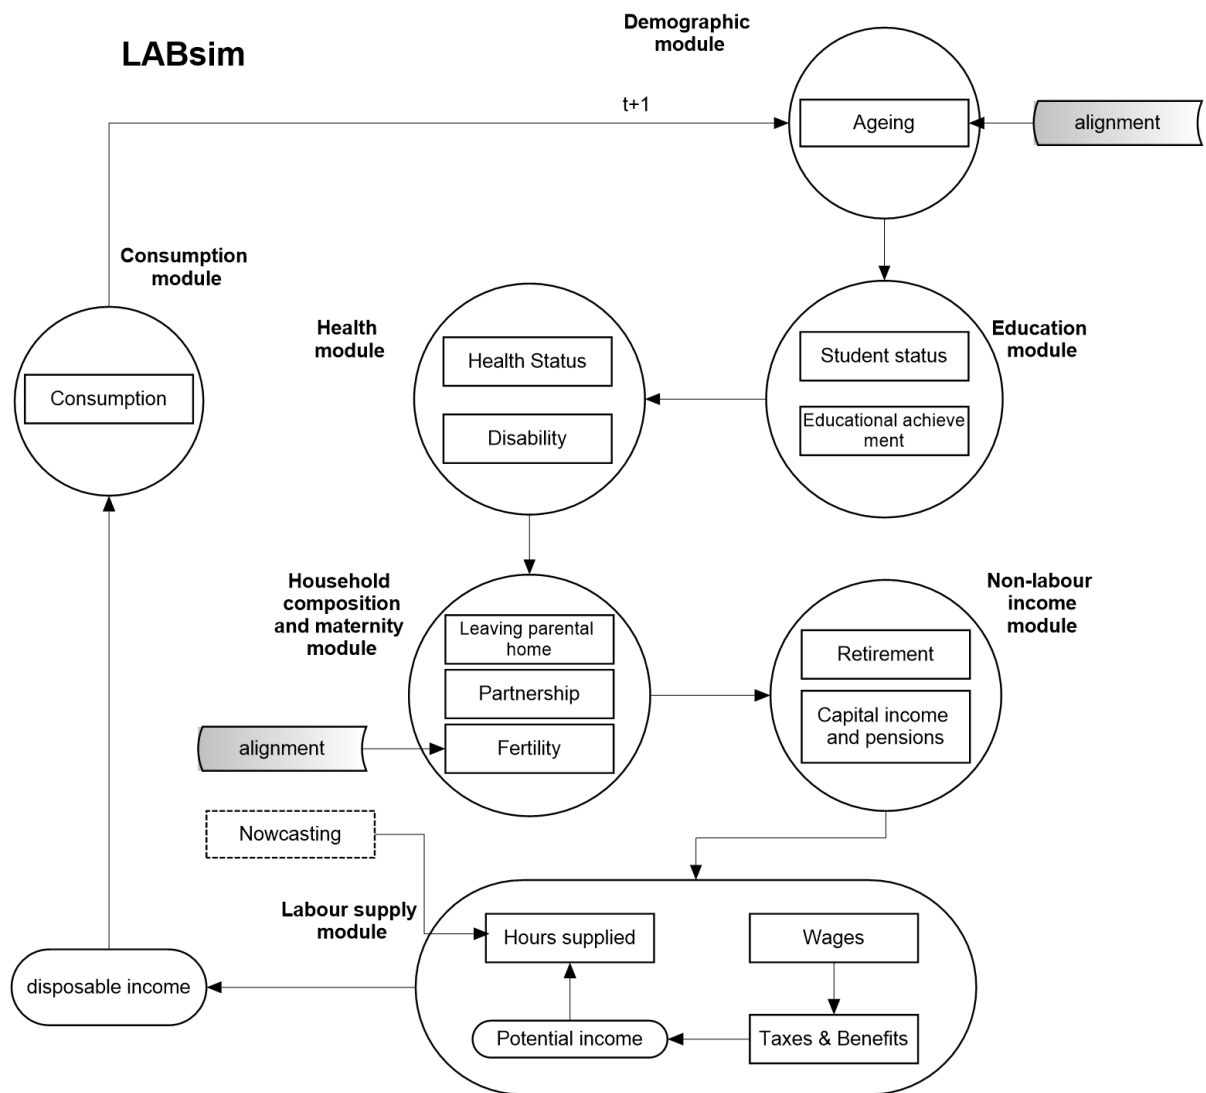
LABsim

Demographic module

t+1

Ageing

alignment

Consumption module

Consumption

Health module

Health Status

Disability

Education module

Student status

Educational achieve ment

Household composition and maternity module

Leaving parental home

Partnership

Fertility

alignment

Non-labour income module

Retirement

Capital income and pensions

Nowcasting

Labour supply module

Hours supplied

Wages

disposable income

Potential income

Taxes & Benefits